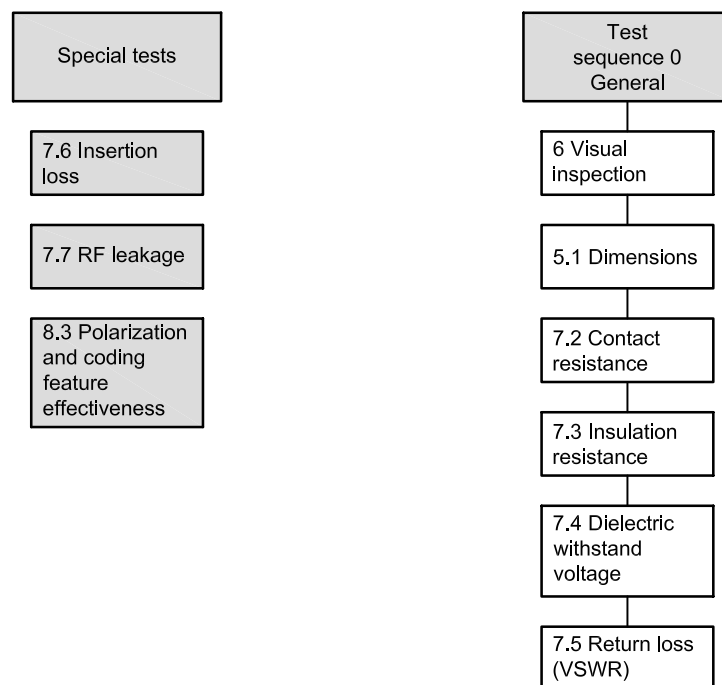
Special tests

7.6 Insertion loss

7.7 RF leakage

8.3 Polarization and coding feature effectiveness

Test sequence 0 General

6 Visual inspection

5.1 Dimensions

7.2 Contact resistance

7.3 Insulation resistance

7.4 Dielectric withstand voltage

7.5 Return loss (VSWR)